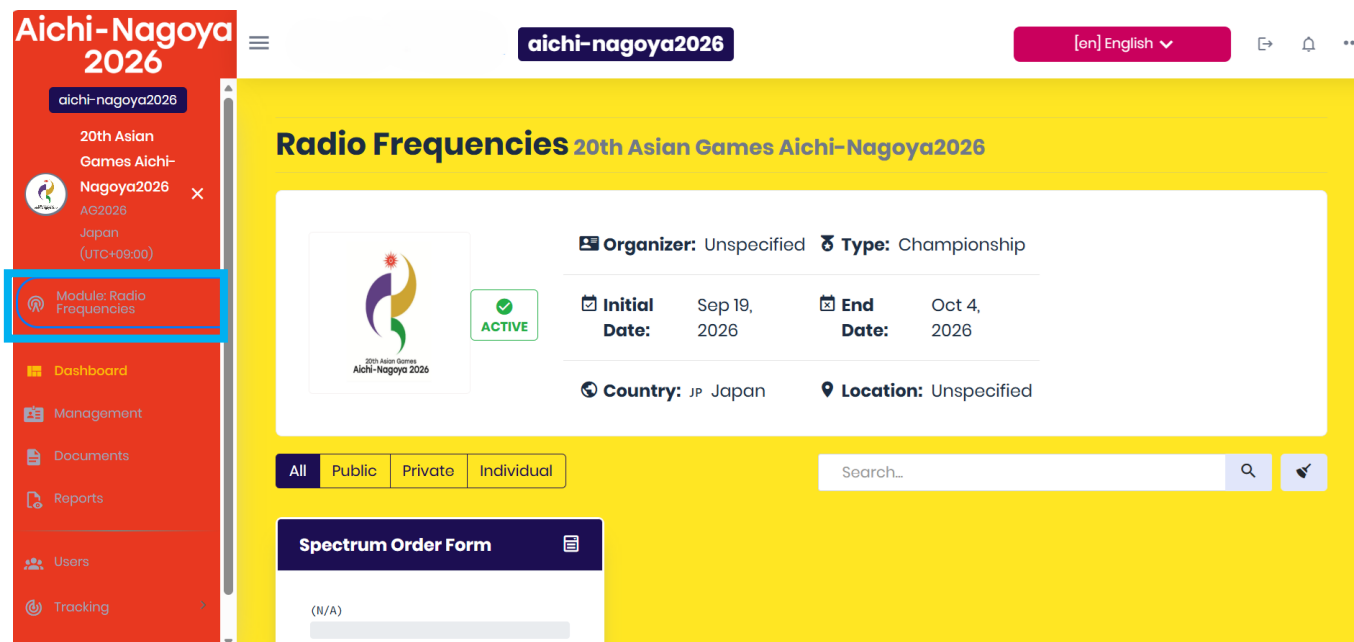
Aichi-Nagoya 2026

aichi-nagoya2026

20th Asian Games Aichi-Nagoya2026
AG2026
Japan
(UTC+09:00)

Module: Radio Frequencies

Dashboard

Management

Documents

Reports

Users

Tracking

aichi-nagoya2026

[en] English

Radio Frequencies 20th Asian Games Aichi-Nagoya2026

20th Asian Games
Aichi-Nagoya 2026

ACTIVE

Organizer: Unspecified

Type: Championship

Initial Date: Sep 19, 2026

End Date: Oct 4, 2026

Country: JP Japan

Location: Unspecified

All | Public | Private | Individual

Search...

Spectrum Order Form

(N/A)